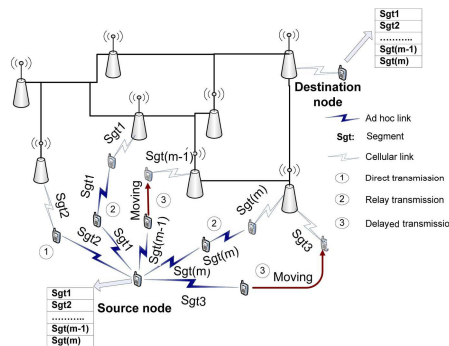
| Sgt1 |
|---|
| Sgt2 |
| ……….. |
| Sgt(m-1) |
| Sgt(m) |

Destination node

Ad hoc link

Sgt: Segment

Cellular link

1 Direct transmission

2 Relay transmission

3 Delayed transmission

Sgt1

Sgt1

Sgt(m-1)

Moving

3

2

Sgt2

1

Sgt2

Sgt1

Sgt(m-1)

2

Sgt(m)

Sgt(m)

Sgt(m)

Sgt3

3

Moving

Sgt3

Source node

| Sgt1 |
|---|
| Sgt2 |
| ……….. |
| Sgt(m-1) |
| Sgt(m) |